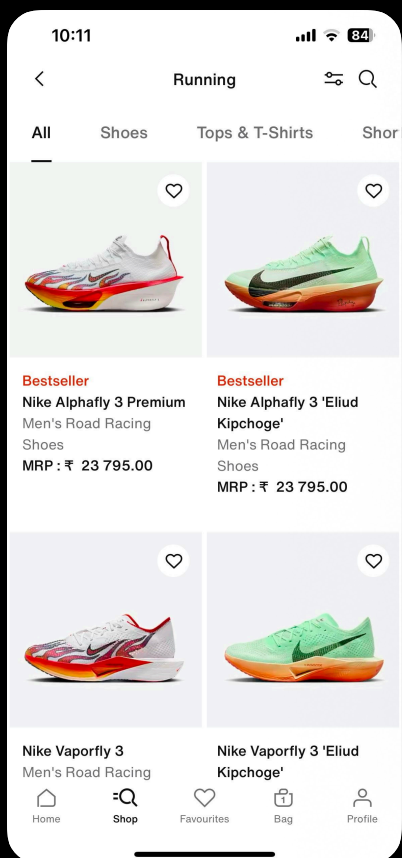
10:11

84

Running

All Shoes Tops & T-Shirts Shor

Bestseller
Nike Alphafly 3 Premium
Men's Road Racing Shoes
MRP : ₹ 23 795.00

Bestseller
Nike Alphafly 3 'Eliud Kipchoge'
Men's Road Racing Shoes
MRP : ₹ 23 795.00

Nike Vaporfly 3
Men's Road Racing

Nike Vaporfly 3 'Eliud Kipchoge'

Home Shop Favourites Bag Profile

1